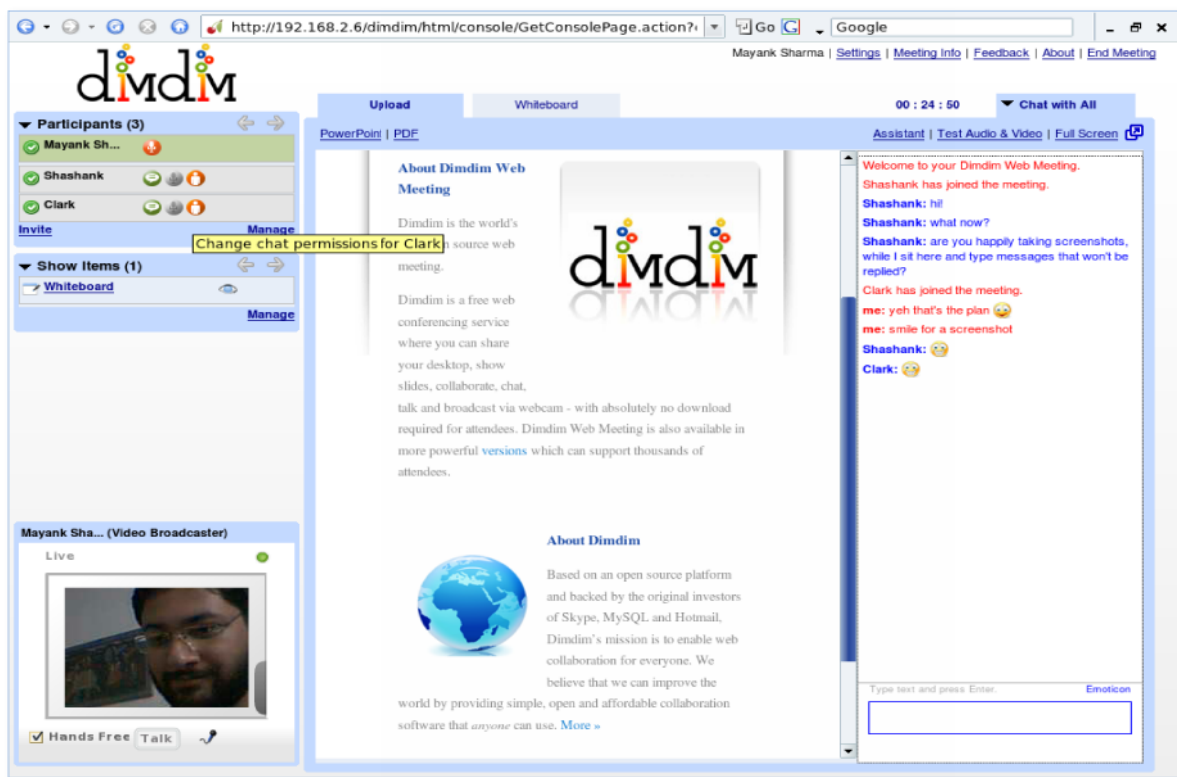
http://192.168.2.6/dimdim/html/console/GetConsolePage.action?

Go

Google

dimdim

Mayank Sharma | Settings | Meeting Info | Feedback | About | End Meeting

Participants (3)

Mayank Sh...

Shashank

Clark

Invite

Manage

Change chat permissions for Clark

Show Items (1)

Whiteboard

Manage

Upload

Whiteboard

00 : 24 : 50

Chat with All

PowerPoint | PDF

Assistant | Test Audio & Video | Full Screen

About Dimdim Web Meeting

Dimdim is the world's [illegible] source web meeting.

Dimdim is a free web conferencing service where you can share your desktop, show slides, collaborate, chat, talk and broadcast via webcam - with absolutely no download required for attendees. Dimdim Web Meeting is also available in more powerful versions which can support thousands of attendees.

dimdim

About Dimdim

Based on an open source platform and backed by the original investors of Skype, MySQL and Hotmail, Dimdim's mission is to enable web collaboration for everyone. We believe that we can improve the world by providing simple, open and affordable collaboration software that anyone can use. More »

Welcome to your Dimdim Web Meeting.

Shashank has joined the meeting.

Shashank: hi!

Shashank: what now?

Shashank: are you happily taking screenshots, while I sit here and type messages that won't be replied?

Clark has joined the meeting.

me: yeh that's the plan

me: smile for a screenshot

Shashank:

Clark:

Type text and press Enter.

Emoticon

Mayank Sha... (Video Broadcaster)

Live

Hands Free

Talk